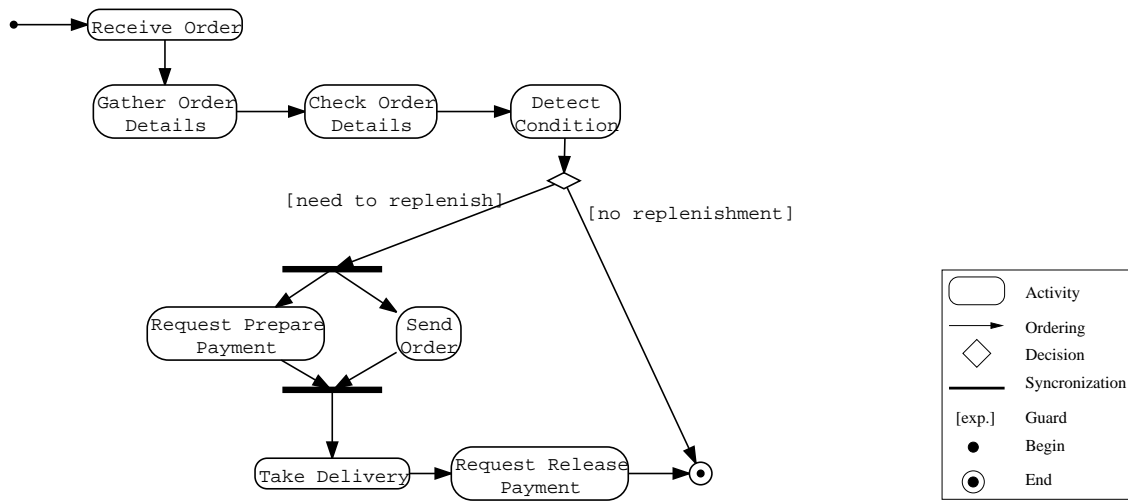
Receive Order

Gather Order Details

Check Order Details

Detect Condition

[need to replenish]

[no replenishment]

Request Prepare Payment

Send Order

Take Delivery

Request Release Payment

Activity
Ordering
Decision
Syncronization
[exp.] Guard
Begin
End